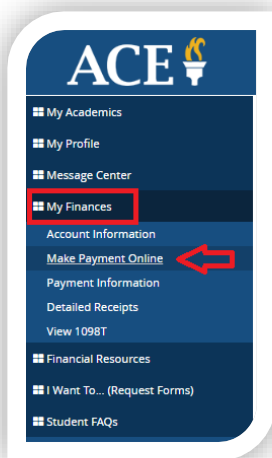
ACE

My Academics
My Profile
Message Center
My Finances
Account Information
Make Payment Online
Payment Information
Detailed Receipts
View 1098T
Financial Resources
I Want To... (Request Forms)
Student FAQs